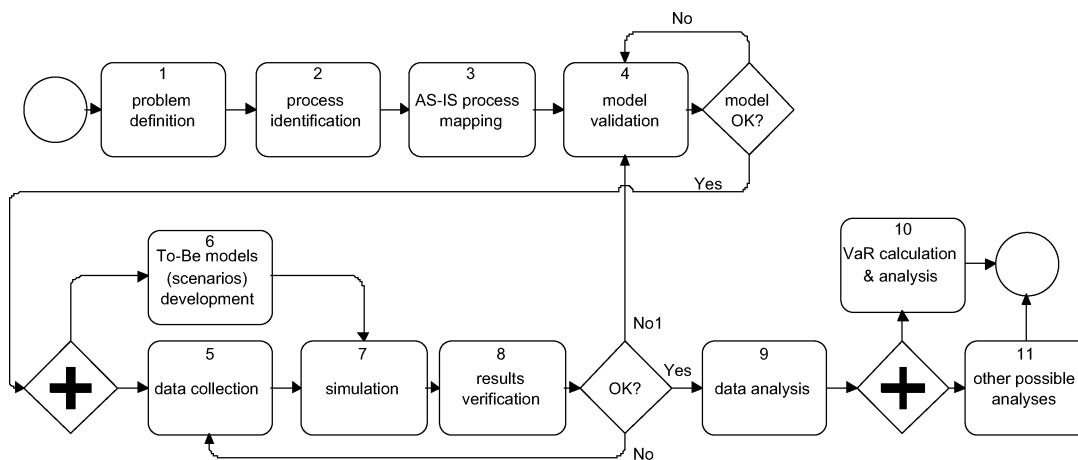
No

1
problem definition

2
process identification

3
AS-IS process mapping

4
model validation

model OK?

Yes

6
To-Be models (scenarios) development

10
VaR calculation & analysis

No1

5
data collection

7
simulation

8
results verification

OK?

Yes

9
data analysis

11
other possible analyses

No